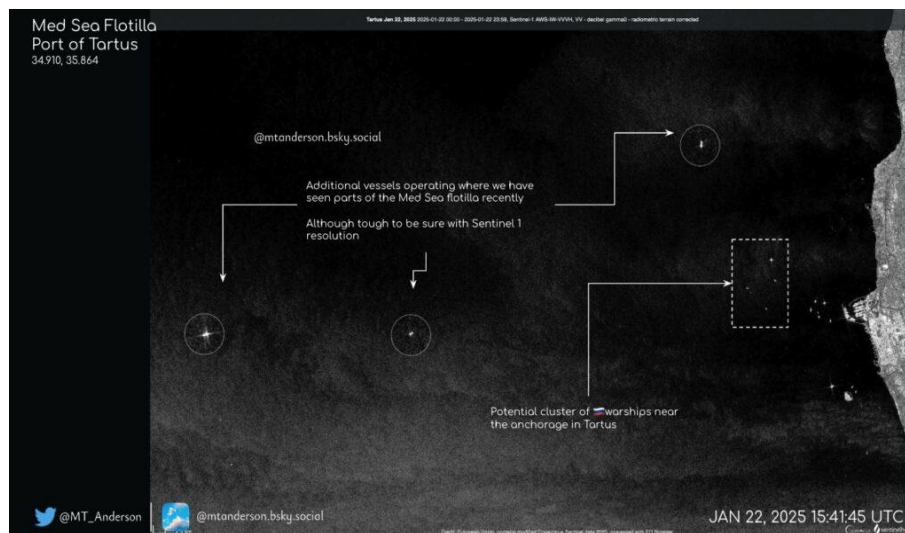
Med Sea Flotilla
Port of Tartus
34.910, 35.864

Tartus Jan 22, 2025 2025-01-22 00:00 - 2025-01-22 23:59, Sentinel-1 AWS-IW-VVVH, VV - decibel gamma0 - radiometric terrain corrected

@mtanderson.bsky.social

Additional vessels operating where we have seen parts of the Med Sea flotilla recently

Although tough to be sure with Sentinel 1 resolution

Potential cluster of warships near the anchorage in Tartus

@MT_Anderson

@mtanderson.bsky.social

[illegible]

JAN 22, 2025 15:41:45 UTC